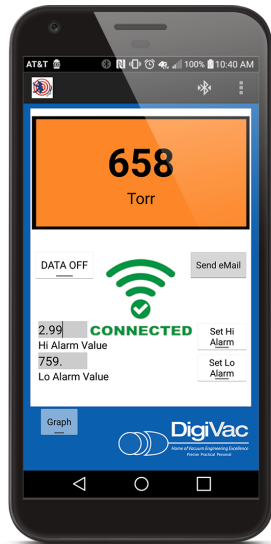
AT&T
100% 10:40 AM

658
Torr

DATA OFF
Send eMail

2.99
CONNECTED
Set Hi Alarm
Hi Alarm Value
759.
Set Lo Alarm
Lo Alarm Value

Graph

DigiVac
Home of Vacuum Engineering Excellence
Precise Practical Personal